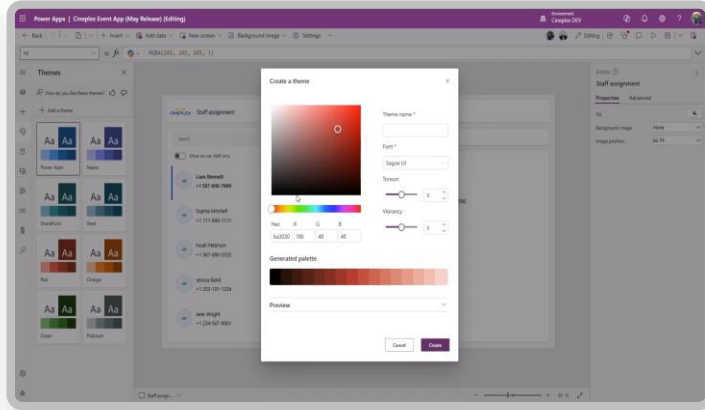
Power Apps | Cineplex Event App (May Release) (Editing)

Environment
Cineplex DEV

← Back | Insert | Add data | New screen | Background image | Settings

Editing

Fill

$= fx$ RGBA(245, 245, 245, 1)

Themes

How do you like these themes?

+ Add a theme

Aa Aa
Power Apps

Aa Aa
Teams

Aa Aa
SharePoint

Aa Aa
Steel

Aa Aa
Red

Aa Aa
Orange

Aa Aa
Green

Aa Aa
Platinum

CINEPLEX Staff assignment

Search

Show on-site staff only

Liam Bennett
+1 567-890-7890

Sophia Mitchell
+1 111-000-1111

Noah Peterson
+1 567-890-0123

Jessica Bond
+1 222-101-1234

Jane Wright
+1 234-567-8901

Create a theme

Hex R G B
ba3030 186 48 48

Theme name *

Font *
Segoe UI

Tension
0

Vibrancy
0

Generated palette

Preview

Cancel Create

Screen
Staff assignment

Properties Advanced

Fill

Background image None

Image position Fit

Staff assign...

81 %